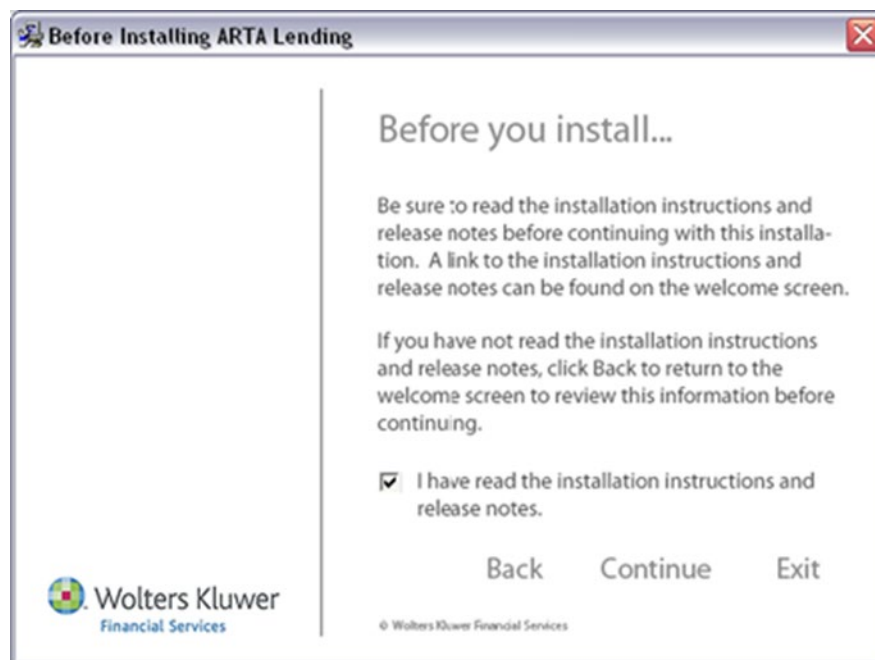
Before Installing ARTA Lending

Before you install...

Be sure to read the installation instructions and release notes before continuing with this installation. A link to the installation instructions and release notes can be found on the welcome screen.

If you have not read the installation instructions and release notes, click Back to return to the welcome screen to review this information before continuing.

I have read the installation instructions and release notes.

Back Continue Exit

Wolters Kluwer
Financial Services

© Wolters Kluwer Financial Services